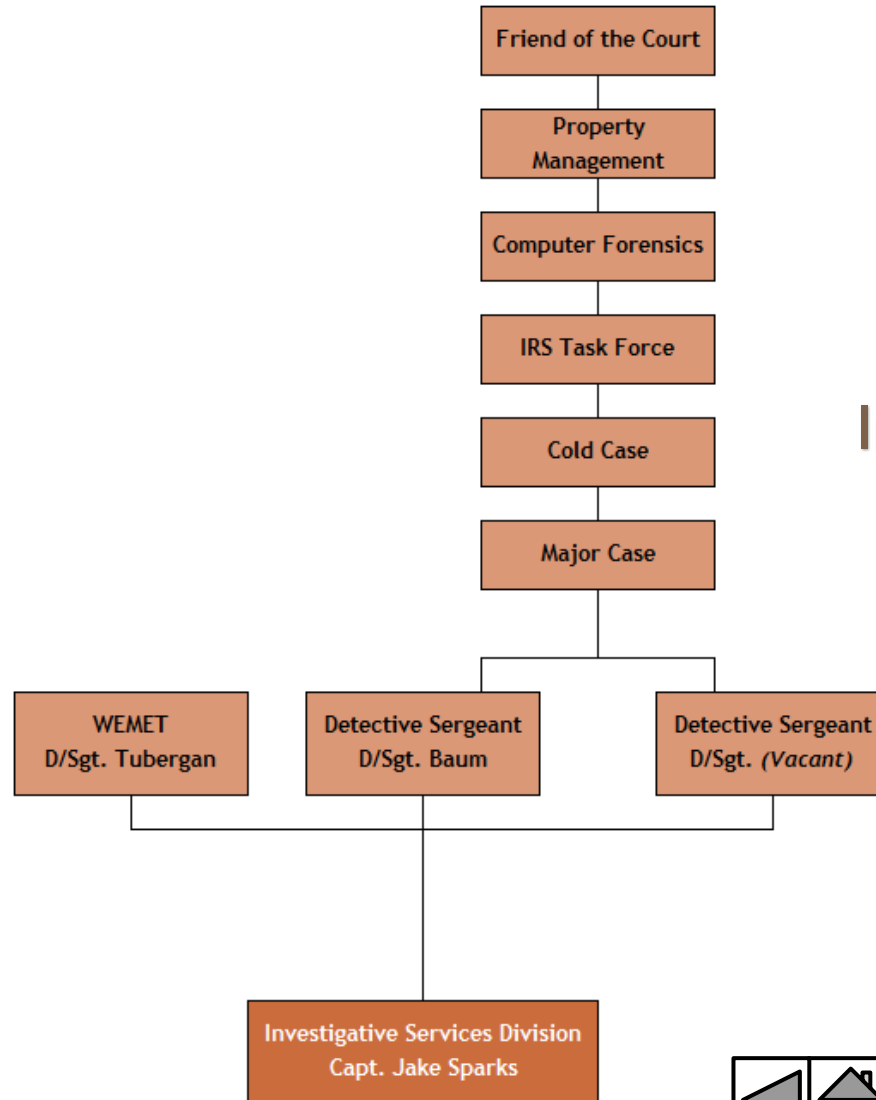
Friend of the Court

Property Management

Computer Forensics

IRS Task Force

Cold Case

Major Case

WEMET
D/Sgt. Tubergan

Detective Sergeant
D/Sgt. Baum

Detective Sergeant
D/Sgt. *(Vacant)*

Investigative Services Division
Capt. Jake Sparks